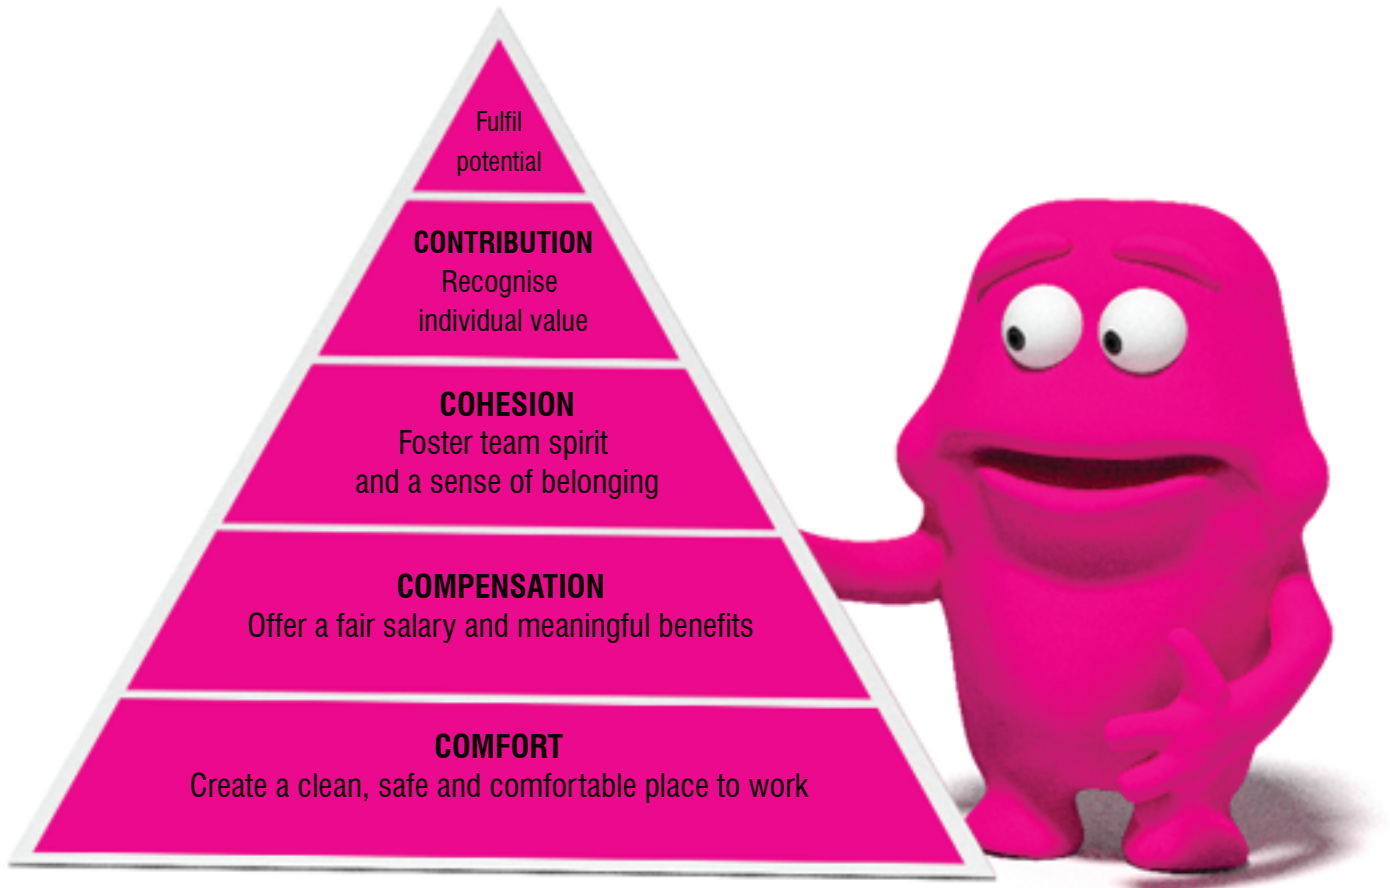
Fulfil potential

CONTRIBUTION
Recognise individual value

COHESION
Foster team spirit and a sense of belonging

COMPENSATION
Offer a fair salary and meaningful benefits

COMFORT
Create a clean, safe and comfortable place to work